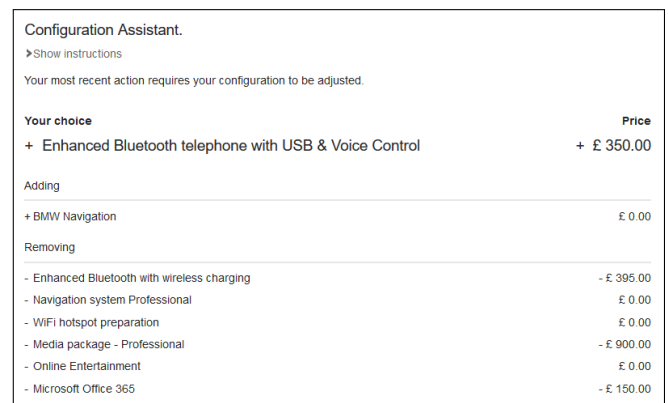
Configuration Assistant.

Show instructions

Your most recent action requires your configuration to be adjusted.

| Your choice | Price |
|---|---|
| + Enhanced Bluetooth telephone with USB & Voice Control | + £ 350.00 |

Adding

| | |
|---|---|
| + BMW Navigation | £ 0.00 |

Removing

| | |
|---|---|
| - Enhanced Bluetooth with wireless charging | - £ 395.00 |
| - Navigation system Professional | £ 0.00 |
| - WiFi hotspot preparation | £ 0.00 |
| - Media package - Professional | - £ 900.00 |
| - Online Entertainment | £ 0.00 |
| - Microsoft Office 365 | - £ 150.00 |